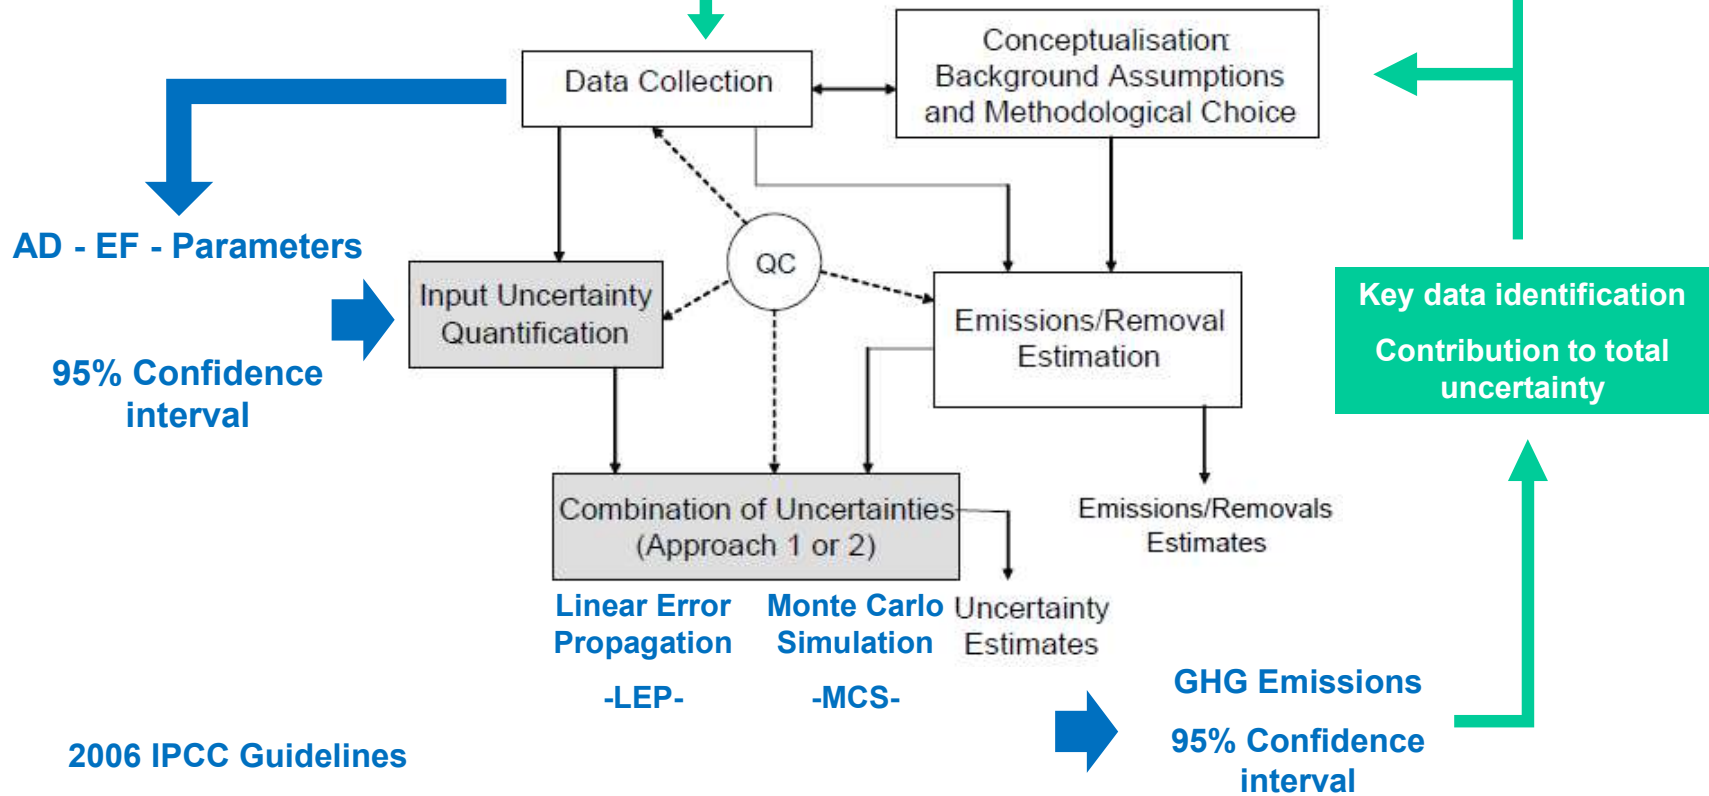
Data Collection

Conceptualisation Background Assumptions and Methodological Choice

AD - EF - Parameters

Input Uncertainty Quantification

95% Confidence interval

QC

Emissions/Removal Estimation

Key data identification

Contribution to total uncertainty

Combination of Uncertainties (Approach 1 or 2)

Emissions/Removals Estimates

Linear Error Propagation

-LEP-

Monte Carlo Simulation

-MCS-

Uncertainty Estimates

GHG Emissions

95% Confidence interval

2006 IPCC Guidelines